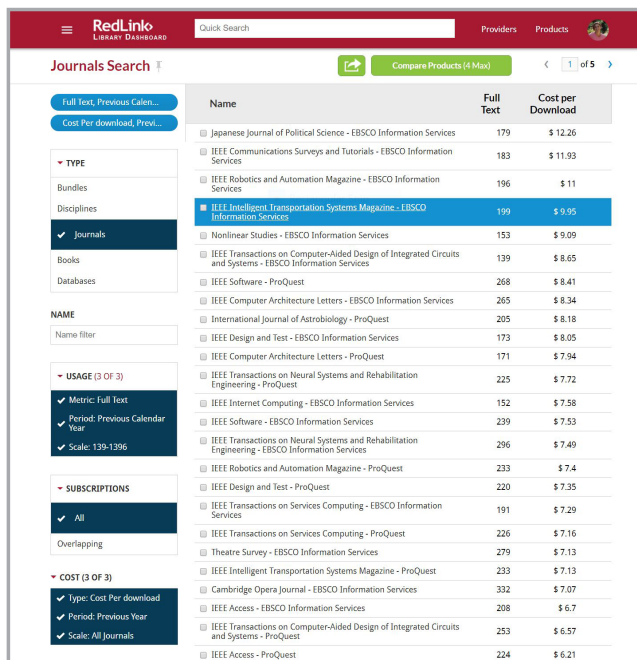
RedLink LIBRARY DASHBOARD

Quick Search

Providers Products

Journals Search

Compare Products (4 Max)

1 of 5

Full Text, Previous Calen...

Cost Per download, Previ...

TYPE

Bundles

Disciplines

Journals

Books

Databases

NAME

Name filter

USAGE (3 OF 3)

Metric: Full Text

Period: Previous Calendar Year

Scale: 139-1396

SUBSCRIPTIONS

All

Overlapping

COST (3 OF 3)

Type: Cost Per download

Period: Previous Year

Scale: All Journals

| Name | Full Text | Cost per Download |
|---|---|---|
| Japanese Journal of Political Science - EBSCO Information Services | 179 | $ 12.26 |
| IEEE Communications Surveys and Tutorials - EBSCO Information Services | 183 | $ 11.93 |
| IEEE Robotics and Automation Magazine - EBSCO Information Services | 196 | $ 11 |
| IEEE Intelligent Transportation Systems Magazine - EBSCO Information Services | 199 | $ 9.95 |
| Nonlinear Studies - EBSCO Information Services | 153 | $ 9.09 |
| IEEE Transactions on Computer-Aided Design of Integrated Circuits and Systems - EBSCO Information Services | 139 | $ 8.65 |
| IEEE Software - ProQuest | 268 | $ 8.41 |
| IEEE Computer Architecture Letters - EBSCO Information Services | 265 | $ 8.34 |
| International Journal of Astrobiology - ProQuest | 205 | $ 8.18 |
| IEEE Design and Test - EBSCO Information Services | 173 | $ 8.05 |
| IEEE Computer Architecture Letters - ProQuest | 171 | $ 7.94 |
| IEEE Transactions on Neural Systems and Rehabilitation Engineering - ProQuest | 225 | $ 7.72 |
| IEEE Internet Computing - EBSCO Information Services | 152 | $ 7.58 |
| IEEE Software - EBSCO Information Services | 239 | $ 7.53 |
| IEEE Transactions on Neural Systems and Rehabilitation Engineering - EBSCO Information Services | 296 | $ 7.49 |
| IEEE Robotics and Automation Magazine - ProQuest | 233 | $ 7.4 |
| IEEE Design and Test - ProQuest | 220 | $ 7.35 |
| IEEE Transactions on Services Computing - EBSCO Information Services | 191 | $ 7.29 |
| IEEE Transactions on Services Computing - ProQuest | 226 | $ 7.16 |
| Theatre Survey - EBSCO Information Services | 279 | $ 7.13 |
| IEEE Intelligent Transportation Systems Magazine - ProQuest | 233 | $ 7.13 |
| Cambridge Opera Journal - EBSCO Information Services | 332 | $ 7.07 |
| IEEE Access - EBSCO Information Services | 208 | $ 6.7 |
| IEEE Transactions on Computer-Aided Design of Integrated Circuits and Systems - ProQuest | 253 | $ 6.57 |
| IEEE Access - ProQuest | 224 | $ 6.21 |